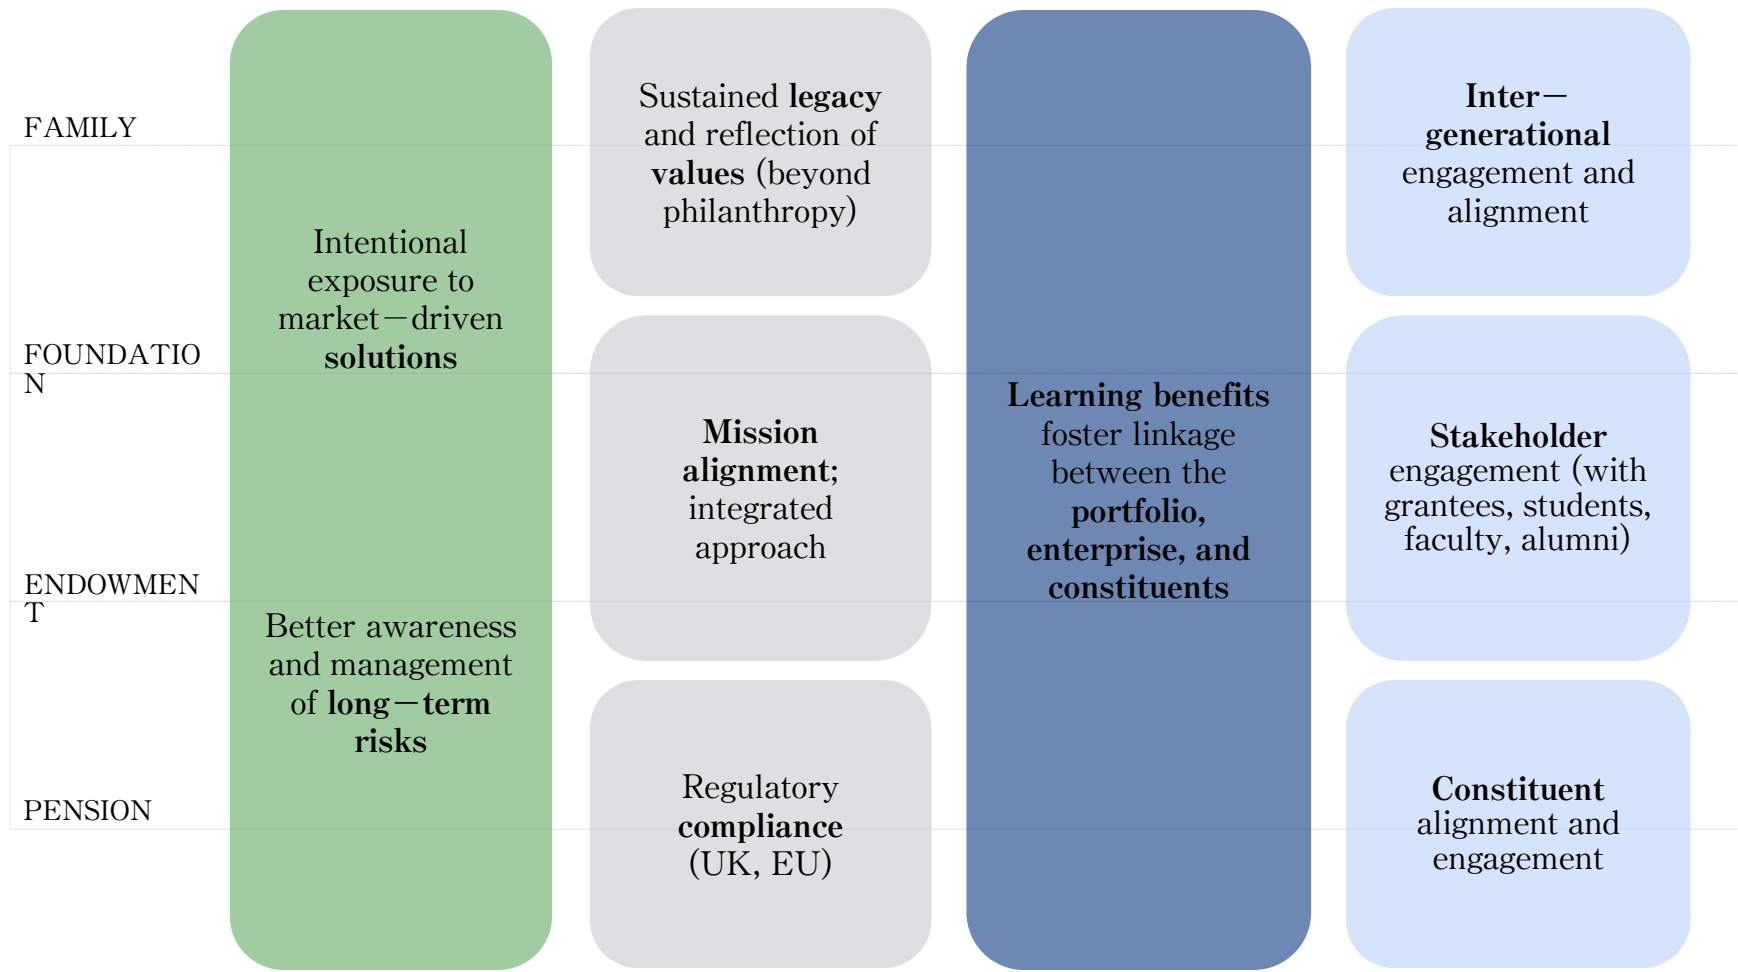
FAMILY

FOUNDATION

ENDOWMENT

PENSION

Intentional exposure to market–driven **solutions**

Better awareness and management of **long–term risks**

Sustained **legacy** and reflection of **values** (beyond philanthropy)

**Mission alignment;** integrated approach

Regulatory **compliance** (UK, EU)

**Learning benefits** foster linkage between the **portfolio, enterprise, and constituents**

**Inter–generational** engagement and alignment

**Stakeholder** engagement (with grantees, students, faculty, alumni)

**Constituent** alignment and engagement